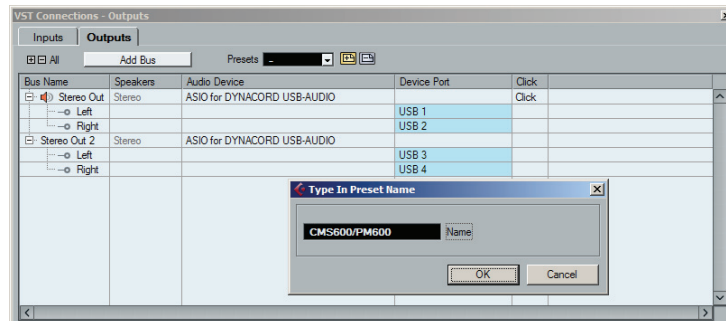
VST Connections - Outputs

Inputs | Outputs

⊞⊟ All | Add Bus | Presets | -

| Bus Name | Speakers | Audio Device | Device Port | Click |
|---|---|---|---|---|
| Stereo Out | Stereo | ASIO for DYNACORD USB-AUDIO | | Click |
| Left | | | USB 1 | |
| Right | | | USB 2 | |
| Stereo Out 2 | Stereo | ASIO for DYNACORD USB-AUDIO | | |
| Left | | | USB 3 | |
| Right | | | USB 4 | |

Type In Preset Name

CMS600/PM600 | Name

OK | Cancel